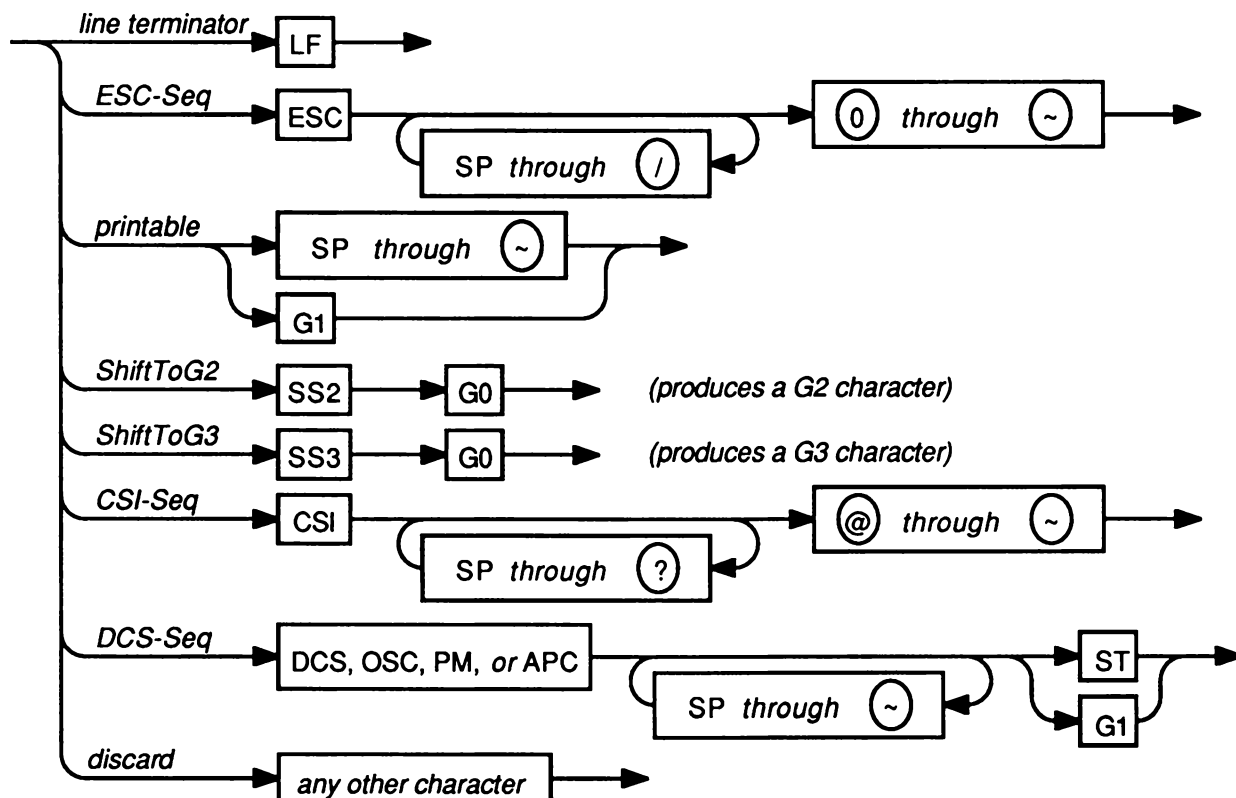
line terminator
LF
ESC-Seq
ESC
SP through /
0 through ~
printable
SP through ~
G1
ShiftToG2
SS2
G0
(produces a G2 character)
ShiftToG3
SS3
G0
(produces a G3 character)
CSI-Seq
CSI
SP through ?
@ through ~
DCS-Seq
DCS, OSC, PM, or APC
SP through ~
ST
G1
discard
any other character